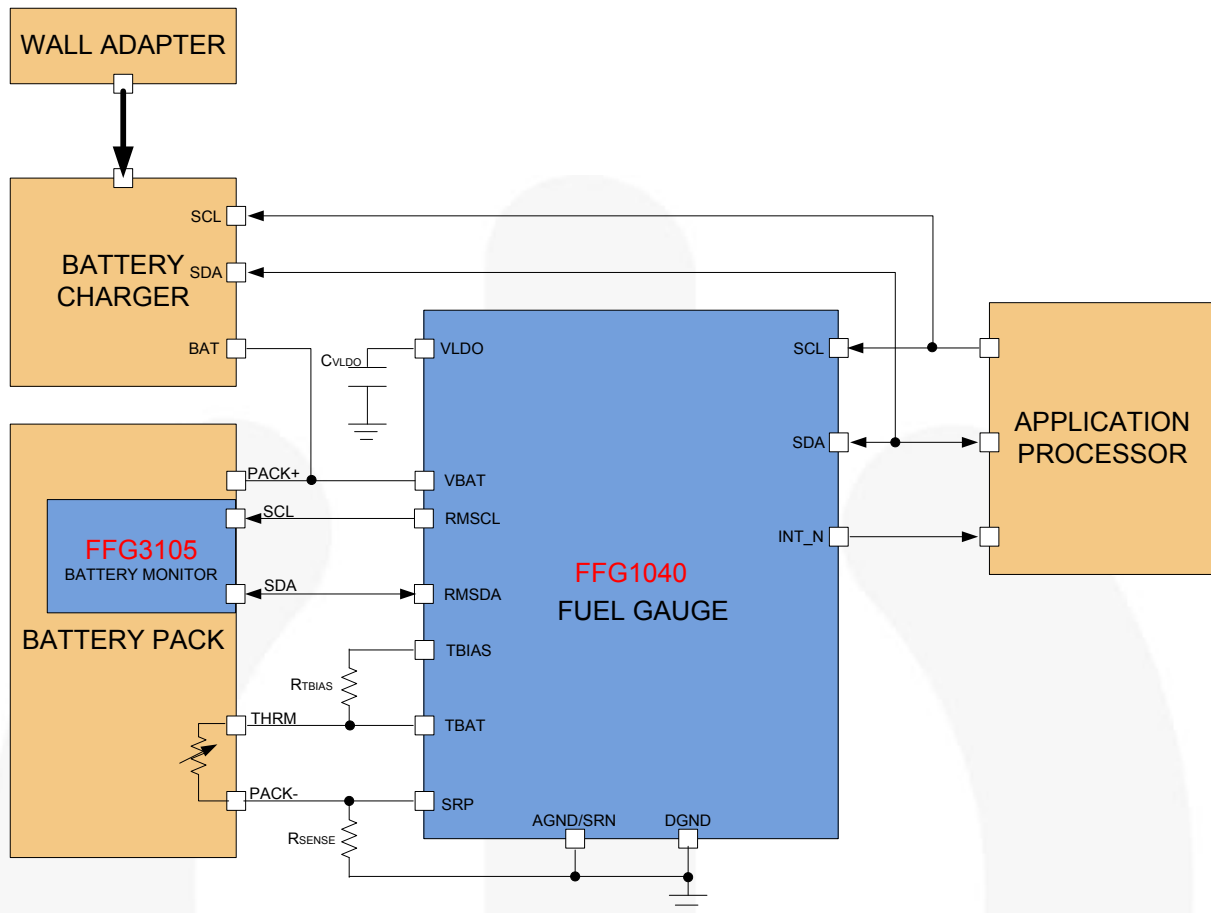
WALL ADAPTER

BATTERY CHARGER

SCL

SDA

BAT

$C_{VLDO}$

VLDO

SCL

SDA

INT_N

APPLICATION PROCESSOR

BATTERY PACK

PACK+

SCL

FFG3105

BATTERY MONITOR

SDA

VBAT

RMSCL

RMSDA

FFG1040

FUEL GAUGE

TBIAS

$R_{TBIAS}$

THRM

TBAT

PACK-

SRP

$R_{SENSE}$

AGND/SRN

DGND